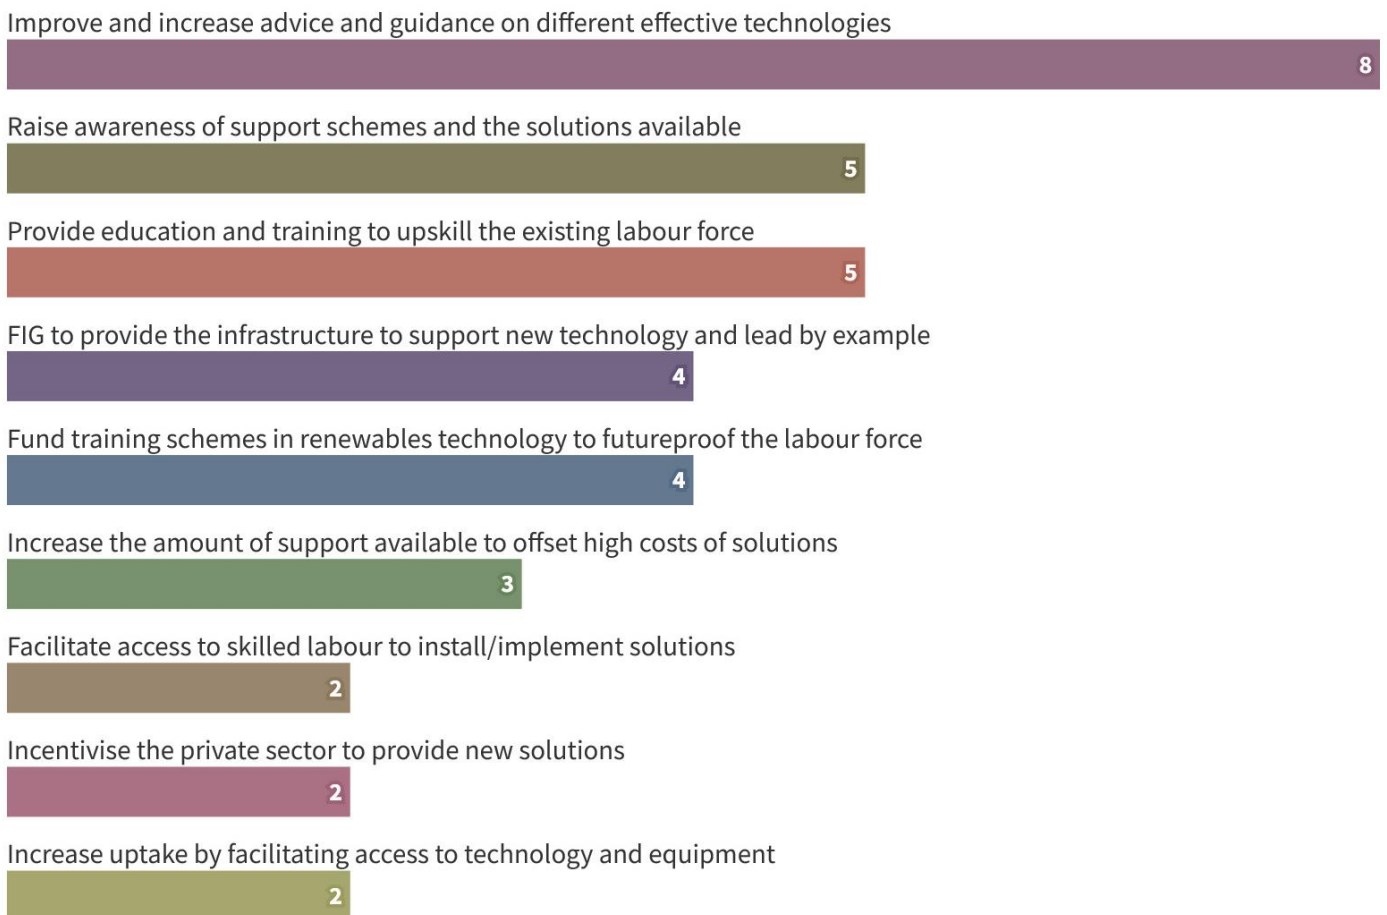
Improve and increase advice and guidance on different effective technologies

8

Raise awareness of support schemes and the solutions available

5

Provide education and training to upskill the existing labour force

5

FIG to provide the infrastructure to support new technology and lead by example

4

Fund training schemes in renewables technology to futureproof the labour force

4

Increase the amount of support available to offset high costs of solutions

3

Facilitate access to skilled labour to install/implement solutions

2

Incentivise the private sector to provide new solutions

2

Increase uptake by facilitating access to technology and equipment

2